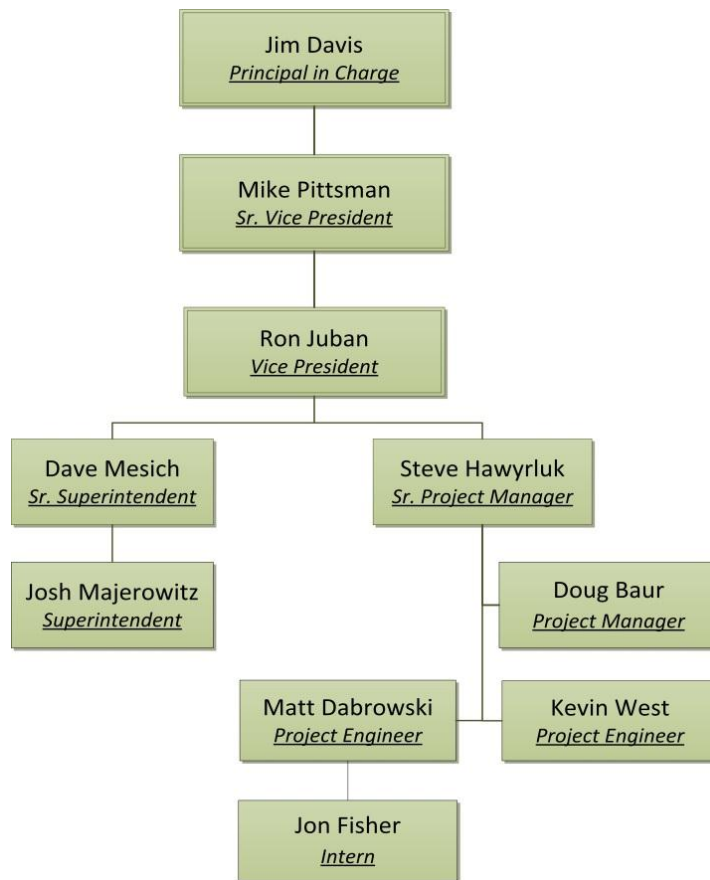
Jim Davis
Principal in Charge

Mike Pittsman
Sr. Vice President

Ron Juban
Vice President

Dave Mesich
Sr. Superintendent

Josh Majerowitz
Superintendent

Steve Hawyrluk
Sr. Project Manager

Doug Baur
Project Manager

Matt Dabrowski
Project Engineer

Kevin West
Project Engineer

Jon Fisher
Intern